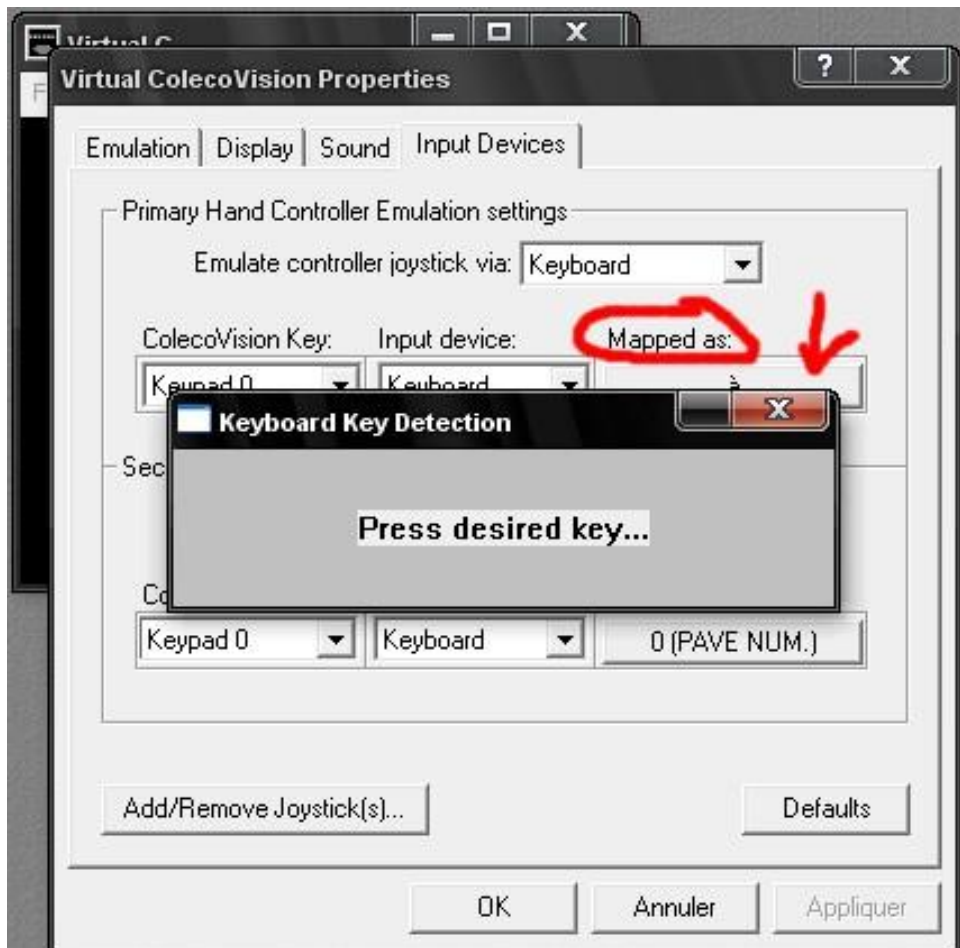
Virtual C

Virtual ColecoVision Properties

?
X

Emulation | Display | Sound | Input Devices

Primary Hand Controller Emulation settings

Emulate controller joystick via: Keyboard

ColecoVision Key:
Input device:
Mapped as:

Keypad 0
Keyboard
à

Keyboard Key Detection

X

Press desired key...

Sec

Co

Keypad 0
Keyboard
0 (PAVE NUM.)

Add/Remove Joystick(s)...

Defaults

OK
Annuler
Appliquer